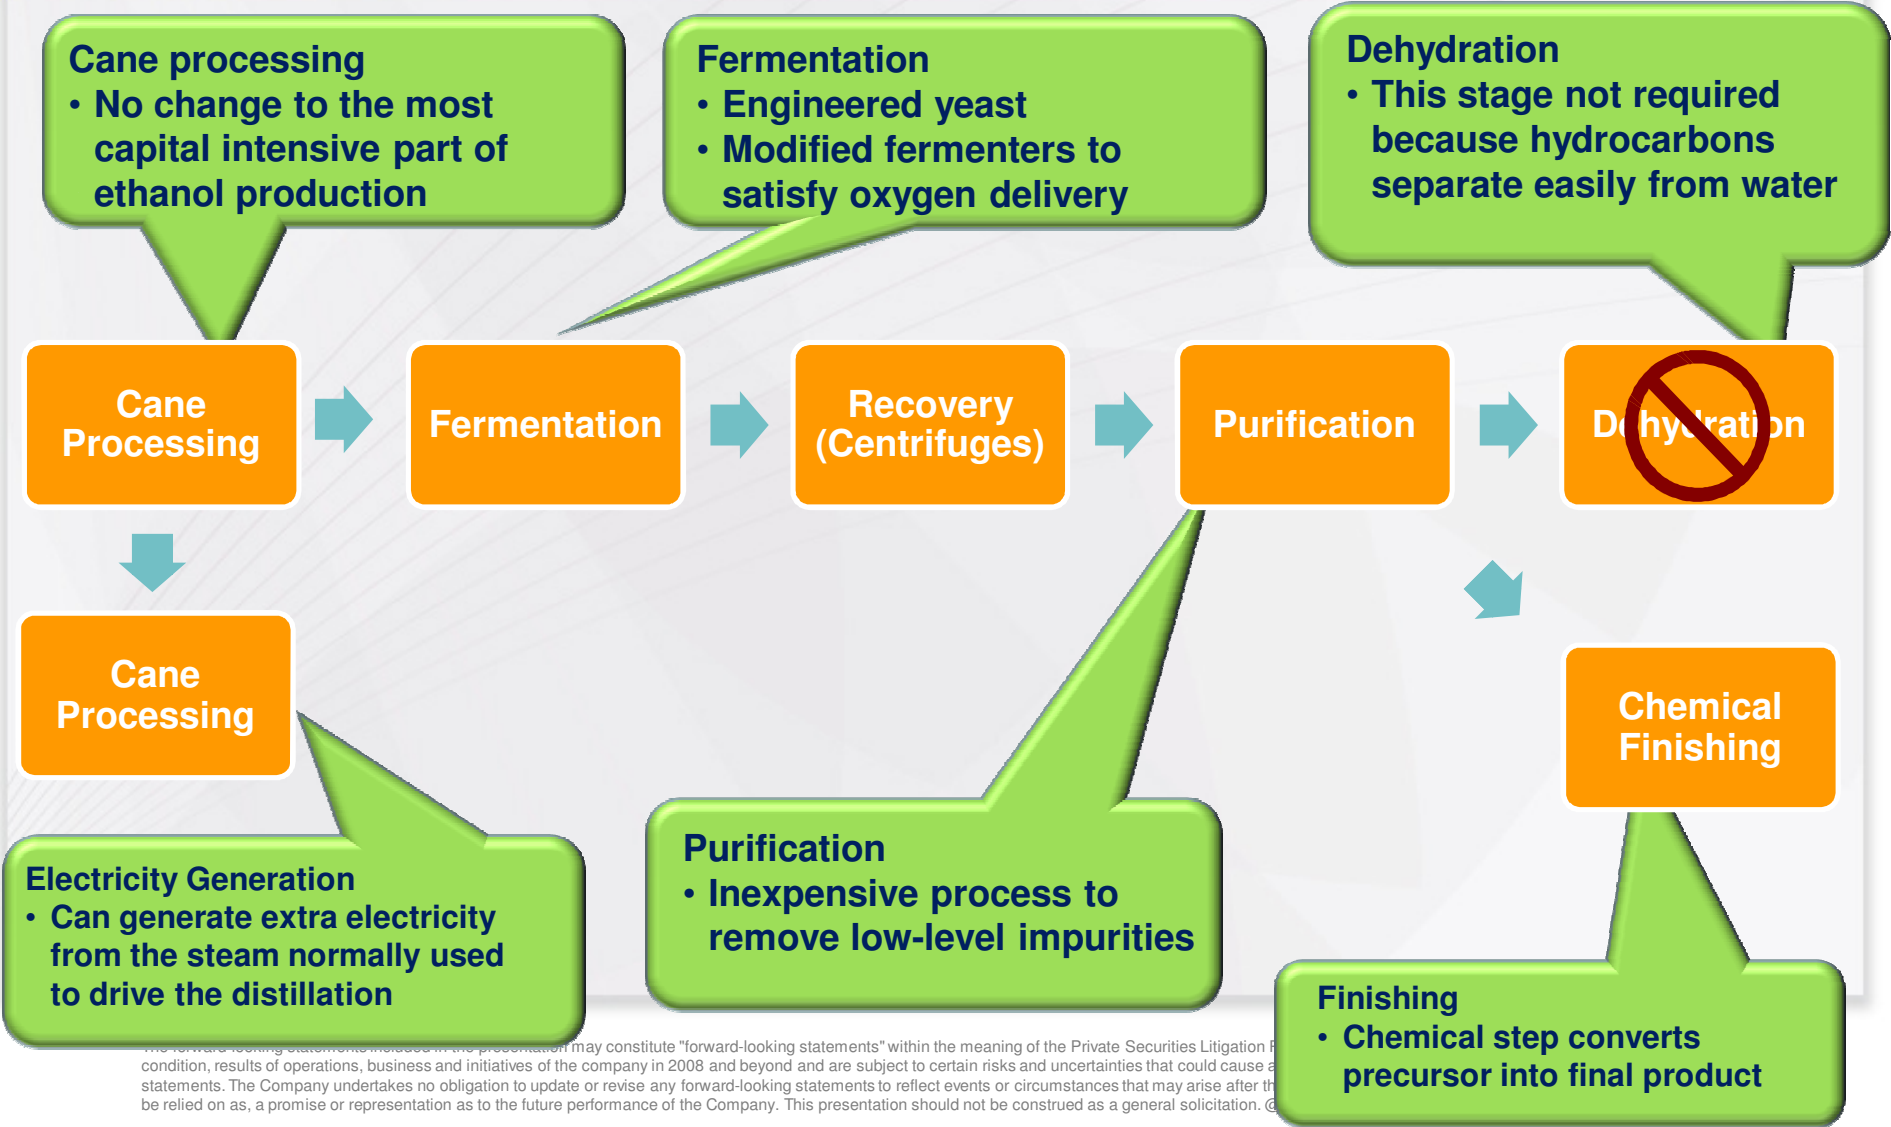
Cane processing
• No change to the most capital intensive part of ethanol production

Fermentation
• Engineered yeast
• Modified fermenters to satisfy oxygen delivery

Dehydration
• This stage not required because hydrocarbons separate easily from water

Cane Processing

Fermentation

Recovery (Centrifuges)

Purification

Dehydration

Cane Processing

Chemical Finishing

Electricity Generation
• Can generate extra electricity from the steam normally used to drive the distillation

Purification
• Inexpensive process to remove low-level impurities

Finishing
• Chemical step converts precursor into final product

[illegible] may constitute "forward-looking statements" within the meaning of the Private Securities Litigation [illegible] condition, results of operations, business and initiatives of the company in 2008 and beyond and are subject to certain risks and uncertainties that could cause a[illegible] statements. The Company undertakes no obligation to update or revise any forward-looking statements to reflect events or circumstances that may arise after th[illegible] be relied on as, a promise or representation as to the future performance of the Company. This presentation should not be construed as a general solicitation. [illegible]